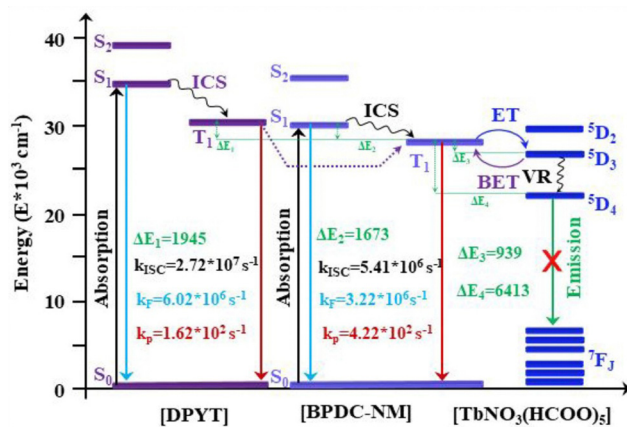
40
30
20
10
0
Energy ($E*10^3$ $cm^{-1}$)
$S_2$
$S_1$
ICS
$T_1$
$\Delta E_1$
Absorption
$\Delta E_1$=1945
$k_{ISC}$=$2.72*10^7$ $s^{-1}$
$k_F$=$6.02*10^6$ $s^{-1}$
$k_p$=$1.62*10^2$ $s^{-1}$
$S_0$
$S_2$
$S_1$
ICS
$\Delta E_2$
$T_1$
$\Delta E_3$
$\Delta E_4$
Absorption
$\Delta E_2$=1673
$k_{ISC}$=$5.41*10^6$ $s^{-1}$
$k_F$=$3.22*10^6$ $s^{-1}$
$k_p$=$4.22*10^2$ $s^{-1}$
$S_0$
ET
BET
VR
$^5D_2$
$^5D_3$
$^5D_4$
$\Delta E_3$=939
$\Delta E_4$=6413
Emission
$^7F_J$
[DPYT]
[BPDC-NM]
[$TbNO_3(HCOO)_5$]